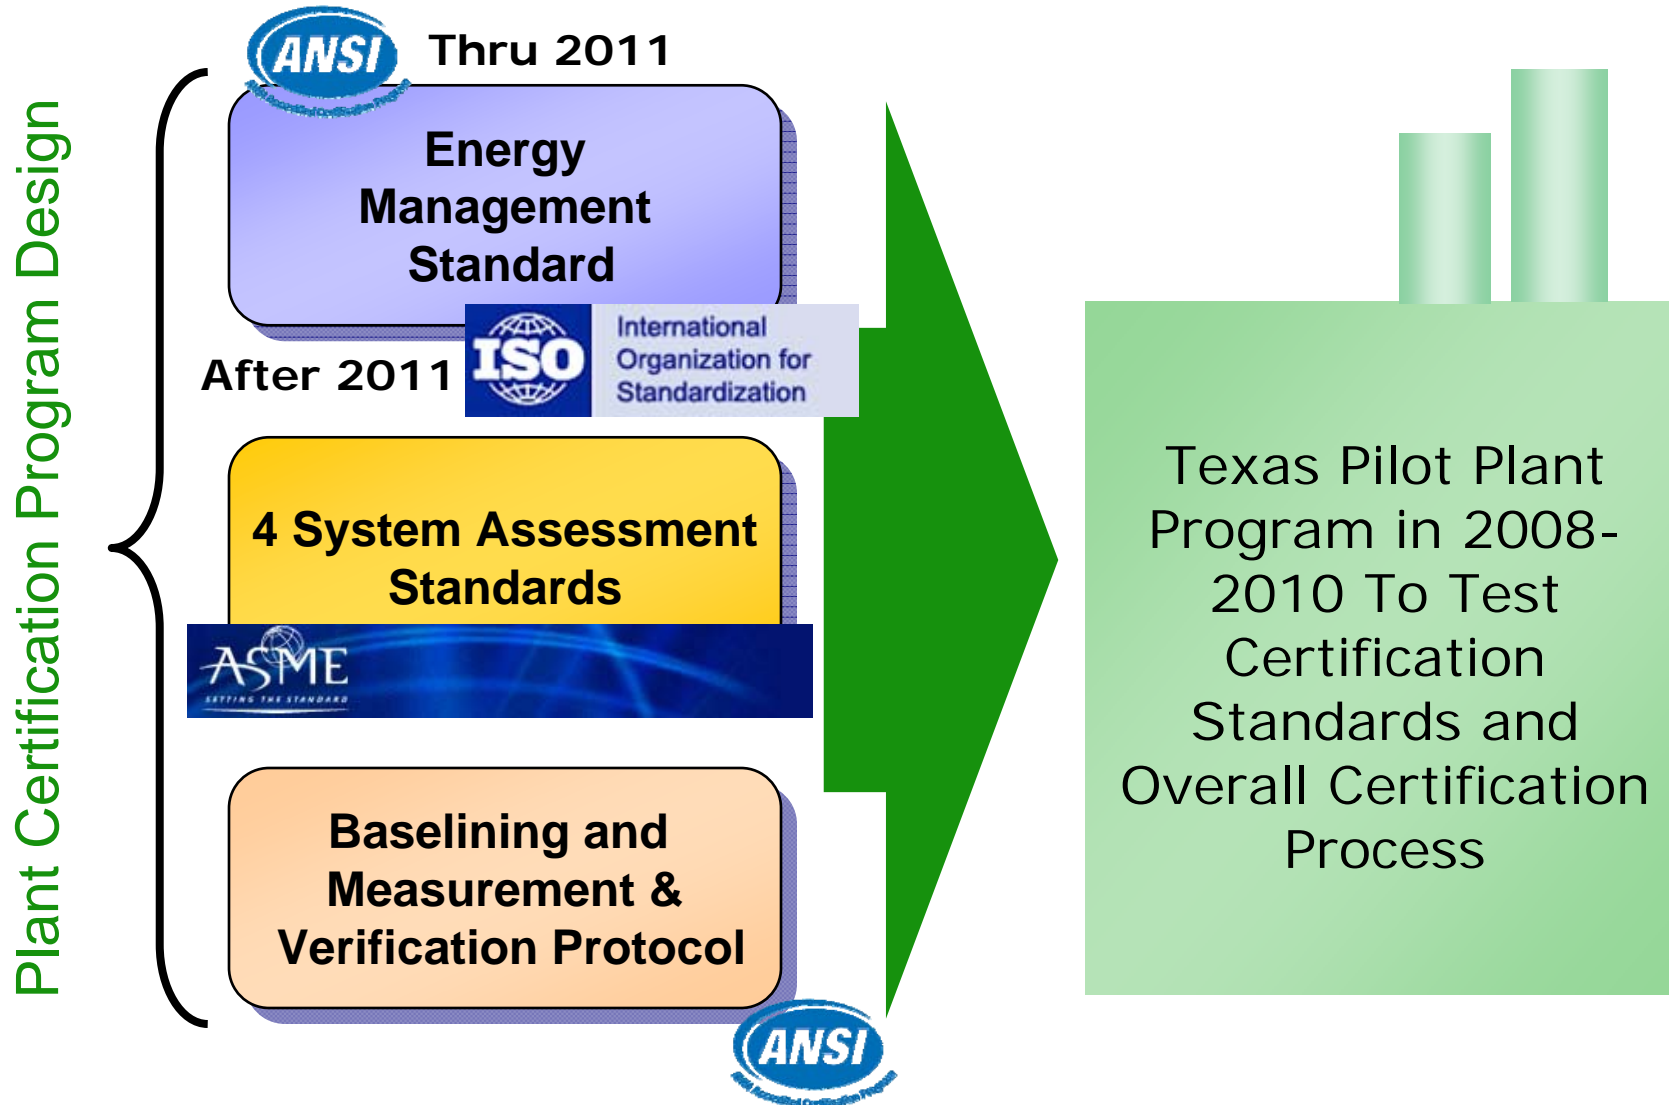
Plant Certification Program Design

ANSI

Thru 2011

Energy Management Standard

After 2011

ISO

International Organization for Standardization

4 System Assessment Standards

ASME
SETTING THE STANDARD

Baselining and Measurement & Verification Protocol

ANSI

Texas Pilot Plant Program in 2008-2010 To Test Certification Standards and Overall Certification Process